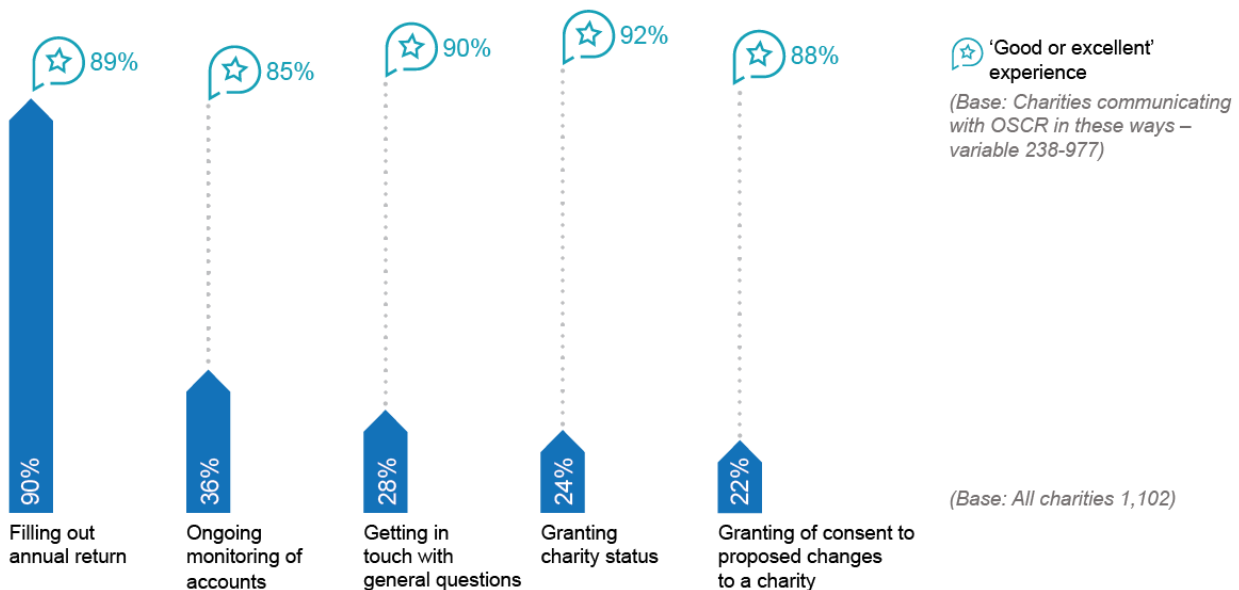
89%

85%

90%

92%

88%

'Good or excellent' experience

(Base: Charities communicating with OSCR in these ways – variable 238-977)

90%

36%

28%

24%

22%

(Base: All charities 1,102)

Filling out annual return

Ongoing monitoring of accounts

Getting in touch with general questions

Granting charity status

Granting of consent to proposed changes to a charity